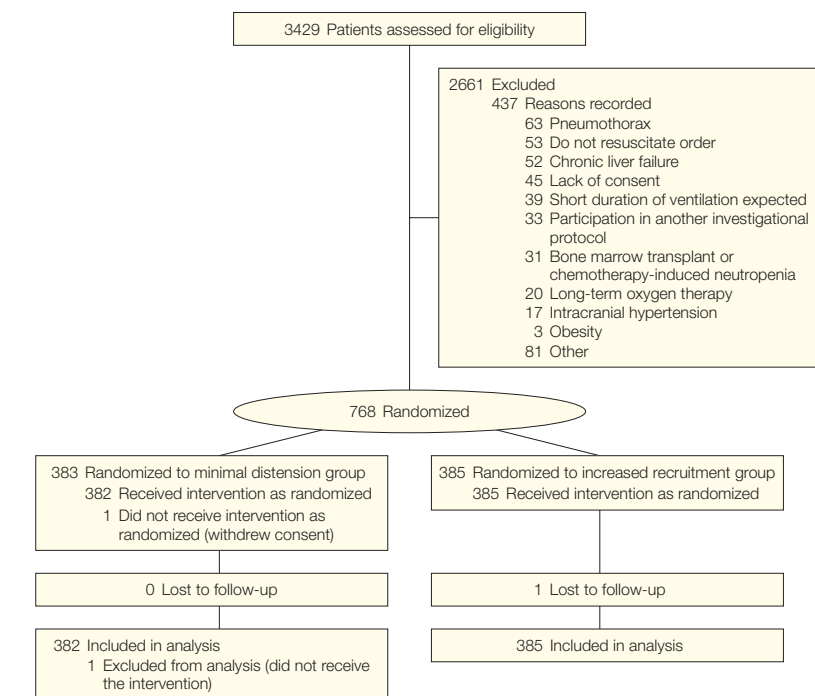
3429 Patients assessed for eligibility

2661 Excluded
437 Reasons recorded
63 Pneumothorax
53 Do not resuscitate order
52 Chronic liver failure
45 Lack of consent
39 Short duration of ventilation expected
33 Participation in another investigational protocol
31 Bone marrow transplant or chemotherapy-induced neutropenia
20 Long-term oxygen therapy
17 Intracranial hypertension
3 Obesity
81 Other

768 Randomized

383 Randomized to minimal distension group
382 Received intervention as randomized
1 Did not receive intervention as randomized (withdrew consent)

385 Randomized to increased recruitment group
385 Received intervention as randomized

0 Lost to follow-up

1 Lost to follow-up

382 Included in analysis
1 Excluded from analysis (did not receive the intervention)

385 Included in analysis